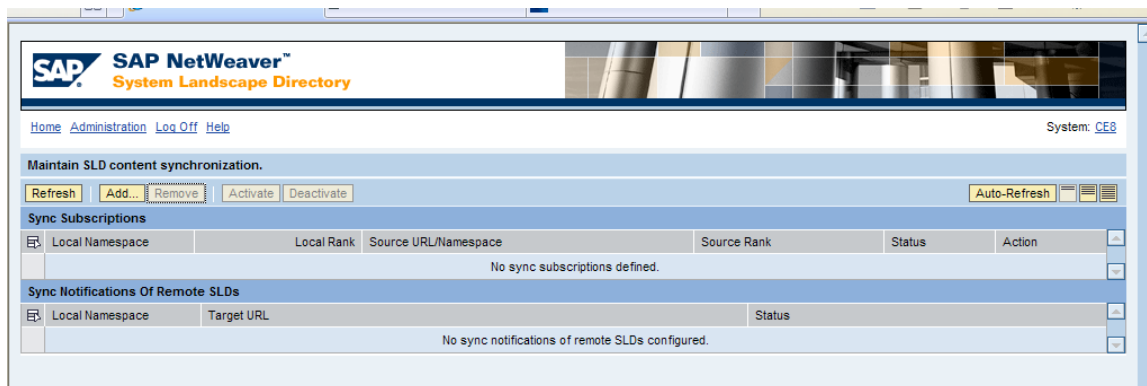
SAP NetWeaver™
System Landscape Directory

Home Administration Log Off Help

System: CE8

Maintain SLD content synchronization.

Refresh Add... Remove Activate Deactivate

Auto-Refresh

Sync Subscriptions

| Local Namespace | Local Rank | Source URL/Namespace | Source Rank | Status | Action |
|---|---|---|---|---|---|
| No sync subscriptions defined. | | | | | |

Sync Notifications Of Remote SLDs

| Local Namespace | Target URL | Status |
|---|---|---|
| No sync notifications of remote SLDs configured. | | |